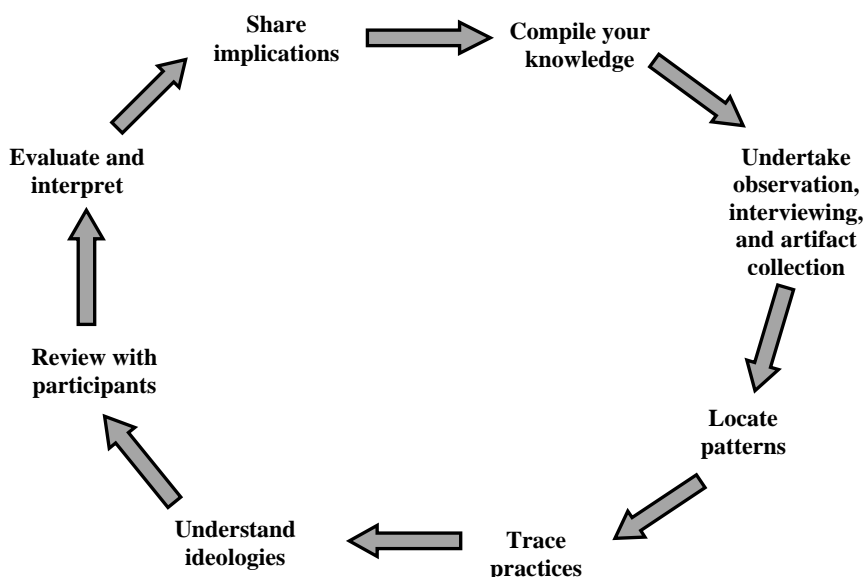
Share implications

Compile your knowledge

Undertake observation, interviewing, and artifact collection

Locate patterns

Trace practices

Understand ideologies

Review with participants

Evaluate and interpret